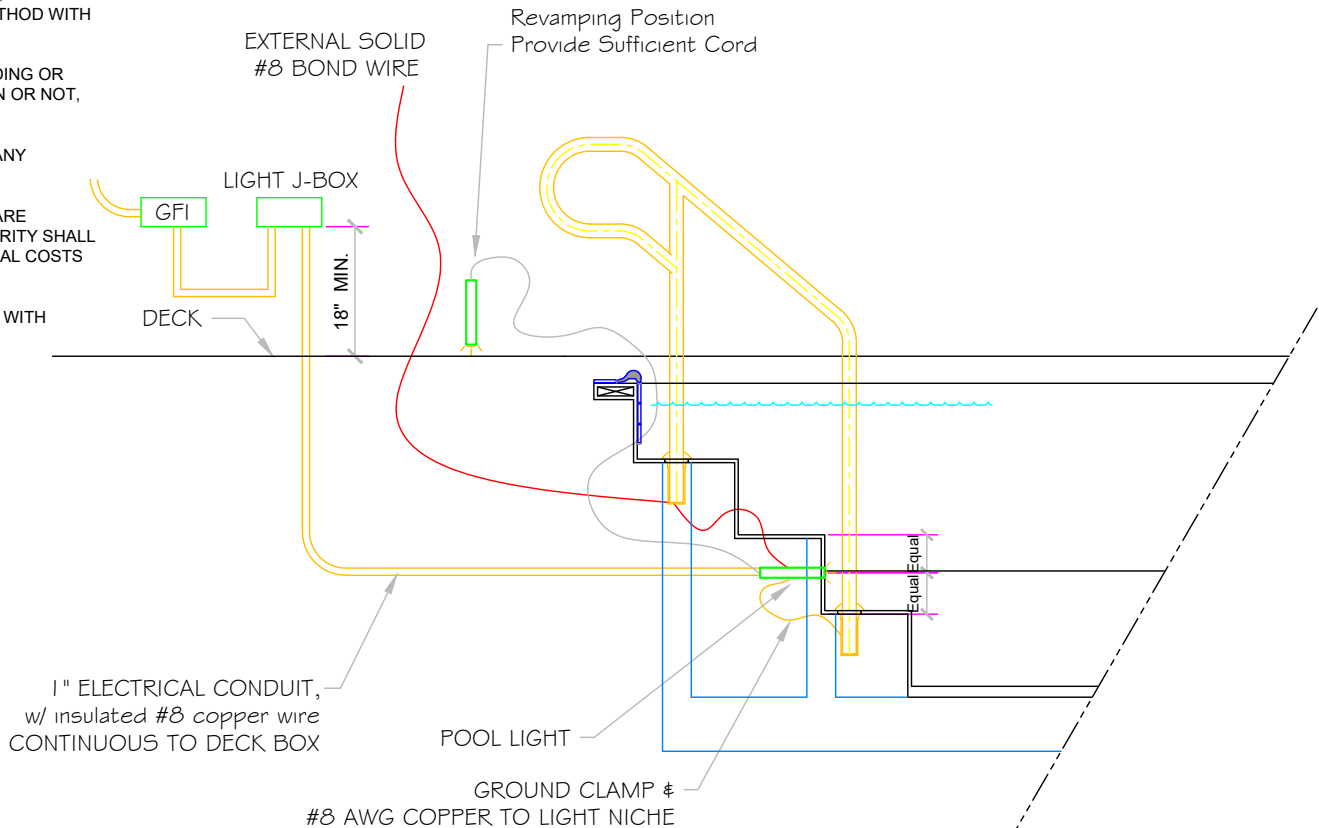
THOD WITH

DING OR
N OR NOT,

ANY

ARE
RITY SHALL
AL COSTS

WITH

EXTERNAL SOLID
#8 BOND WIRE

Revamping Position
Provide Sufficient Cord

GFI

LIGHT J-BOX

18" MIN.

DECK

Equal
Equal

1" ELECTRICAL CONDUIT,
w/ insulated #8 copper wire
CONTINUOUS TO DECK BOX

POOL LIGHT

GROUND CLAMP &
#8 AWG COPPER TO LIGHT NICHE